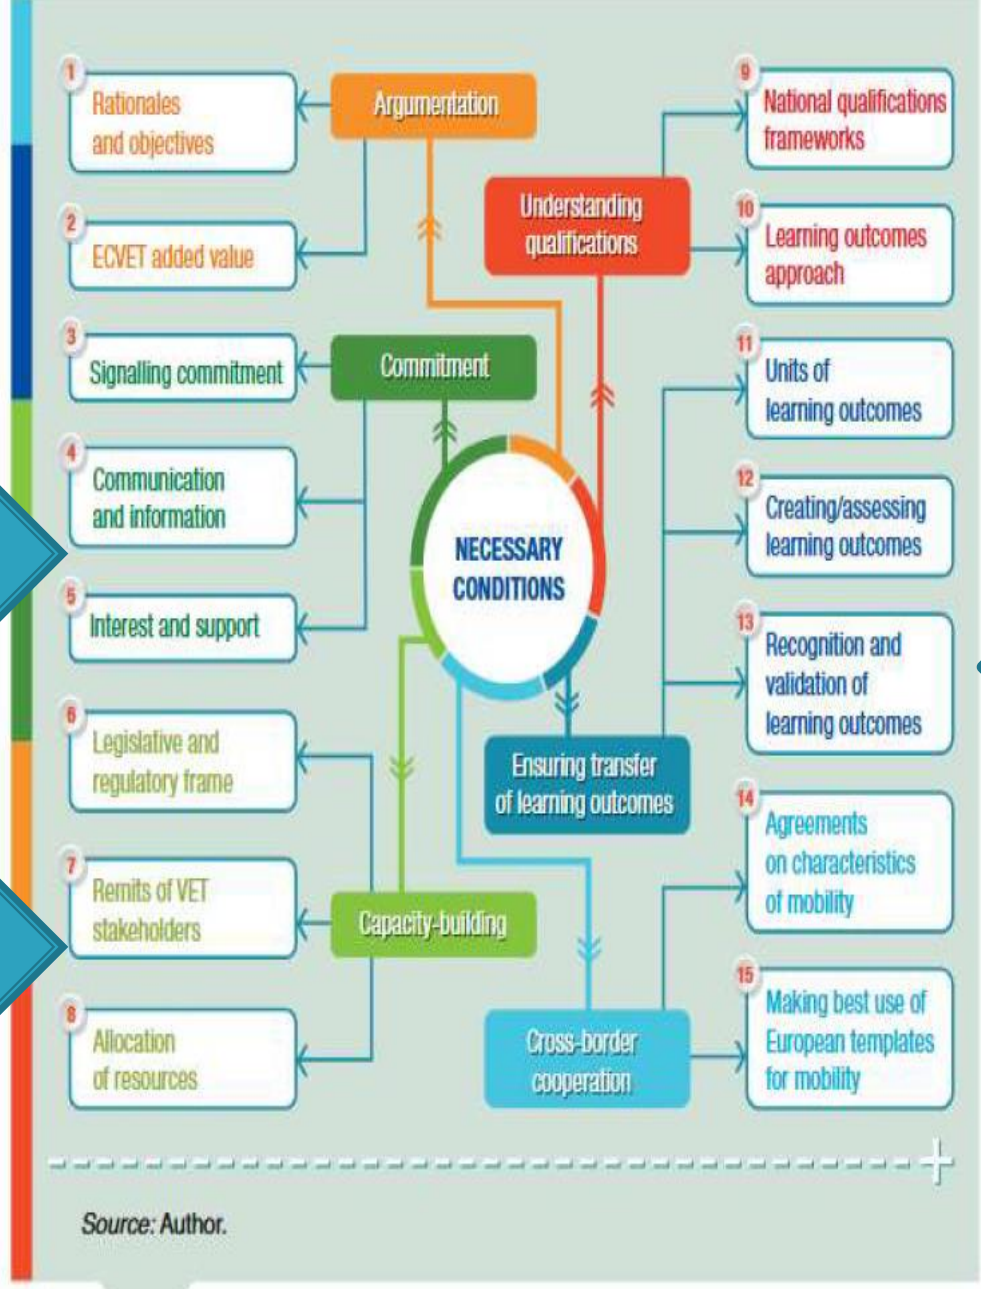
1 Rationales and objectives

Argumentation

2 ECVET added value

3 Signalling commitment

Commitment

4 Communication and information

5 Interest and support

6 Legislative and regulatory frame

7 Remits of VET stakeholders

Capacity-building

8 Allocation of resources

NECESSARY CONDITIONS

Understanding qualifications

9 National qualifications frameworks

10 Learning outcomes approach

11 Units of learning outcomes

12 Creating/assessing learning outcomes

13 Recognition and validation of learning outcomes

Ensuring transfer of learning outcomes

14 Agreements on characteristics of mobility

Cross-border cooperation

15 Making best use of European templates for mobility

Source: Author.